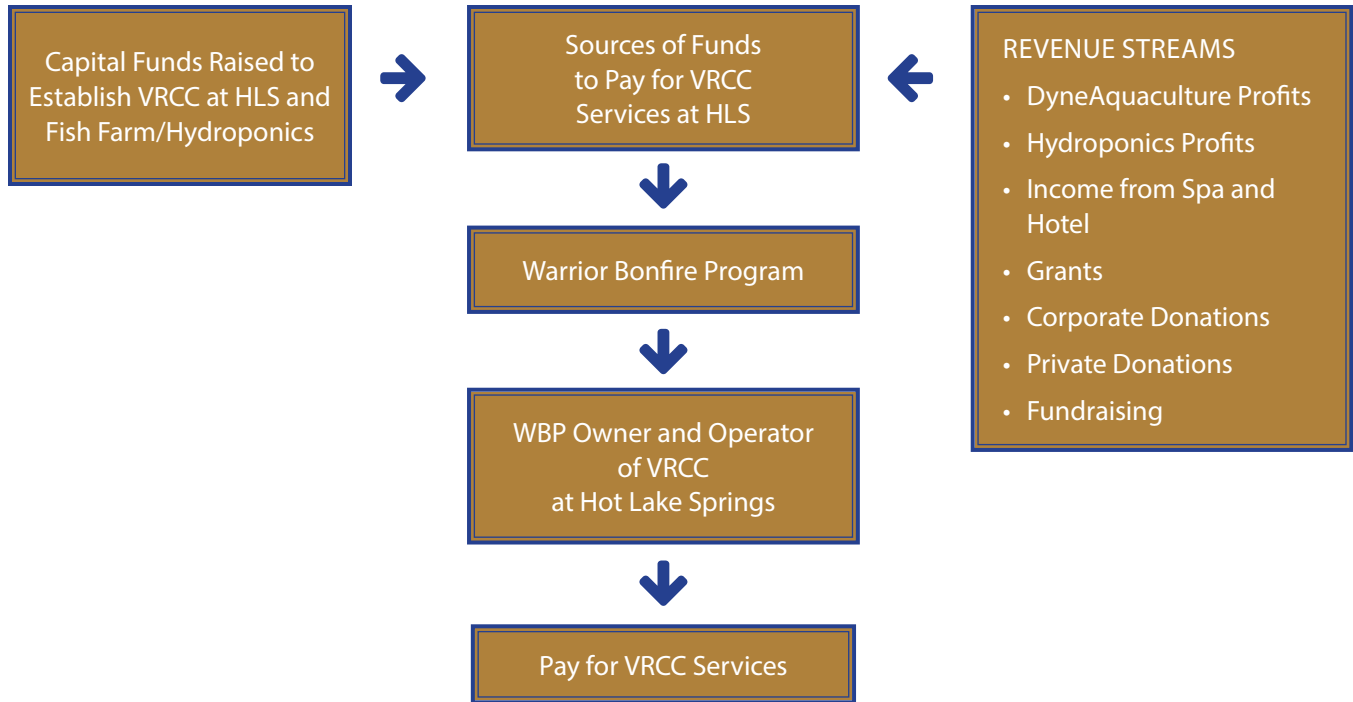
Capital Funds Raised to Establish VRCC at HLS and Fish Farm/Hydroponics

Sources of Funds to Pay for VRCC Services at HLS

REVENUE STREAMS
• DyneAquaculture Profits
• Hydroponics Profits
• Income from Spa and Hotel
• Grants
• Corporate Donations
• Private Donations
• Fundraising

Warrior Bonfire Program

WBP Owner and Operator of VRCC at Hot Lake Springs

Pay for VRCC Services